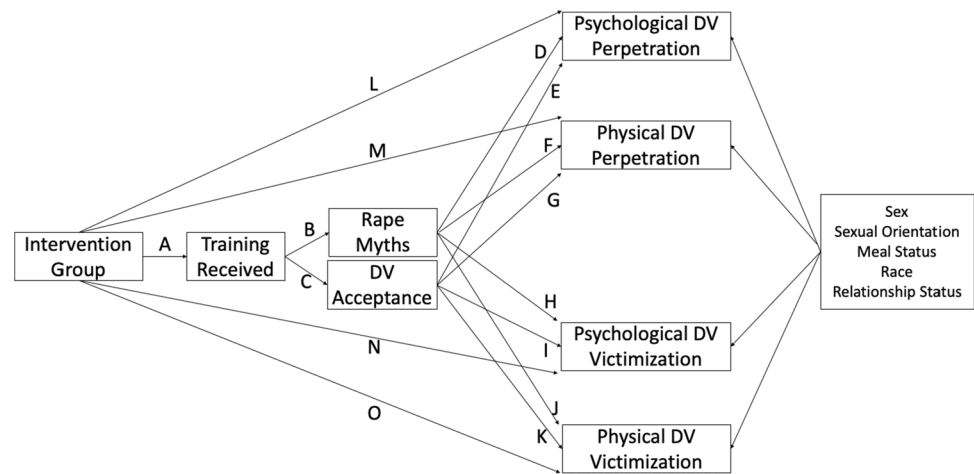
Psychological DV Perpetration

Physical DV Perpetration

L

M

D

E

F

G

Intervention Group

A

Training Received

B

C

Rape Myths

DV Acceptance

H

I

J

K

N

O

Psychological DV Victimization

Physical DV Victimization

Sex
Sexual Orientation
Meal Status
Race
Relationship Status